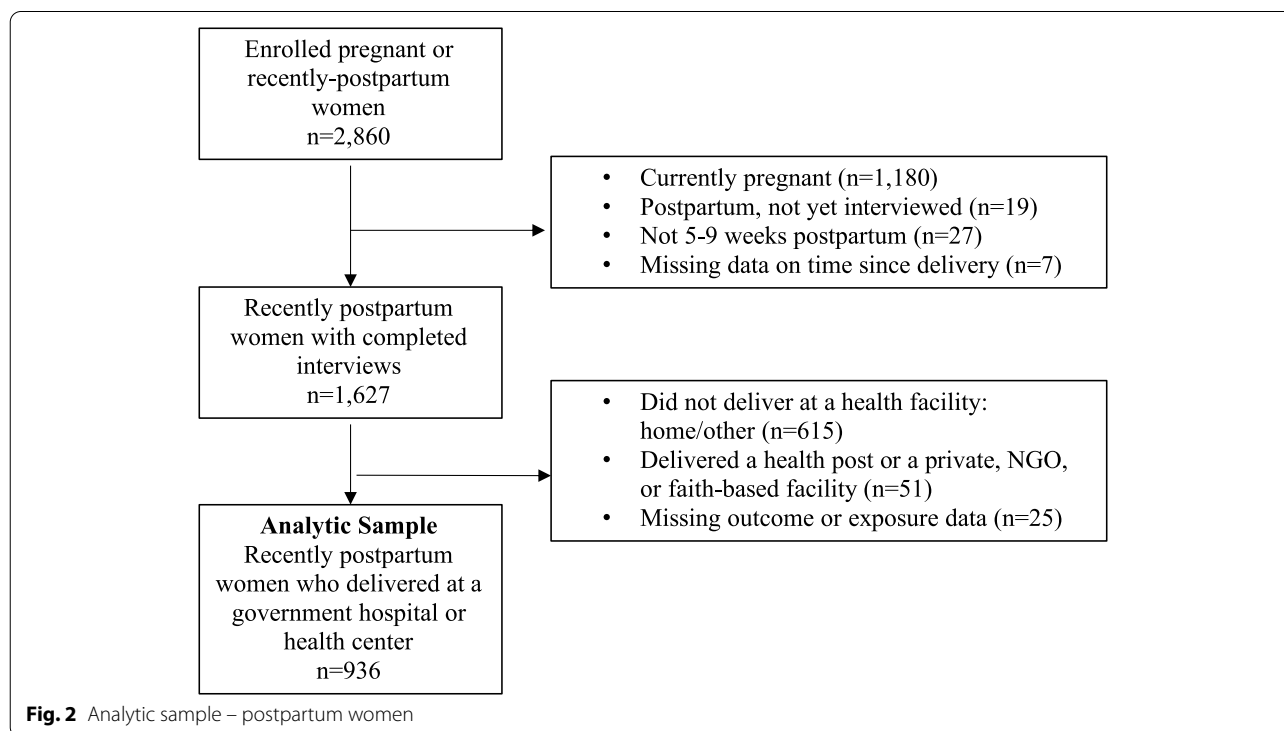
Enrolled pregnant or recently-postpartum women
n=2,860

• Currently pregnant (n=1,180)
• Postpartum, not yet interviewed (n=19)
• Not 5-9 weeks postpartum (n=27)
• Missing data on time since delivery (n=7)

Recently postpartum women with completed interviews
n=1,627

• Did not deliver at a health facility: home/other (n=615)
• Delivered a health post or a private, NGO, or faith-based facility (n=51)
• Missing outcome or exposure data (n=25)

**Analytic Sample**
Recently postpartum women who delivered at a government hospital or health center
n=936

**Fig. 2** Analytic sample – postpartum women